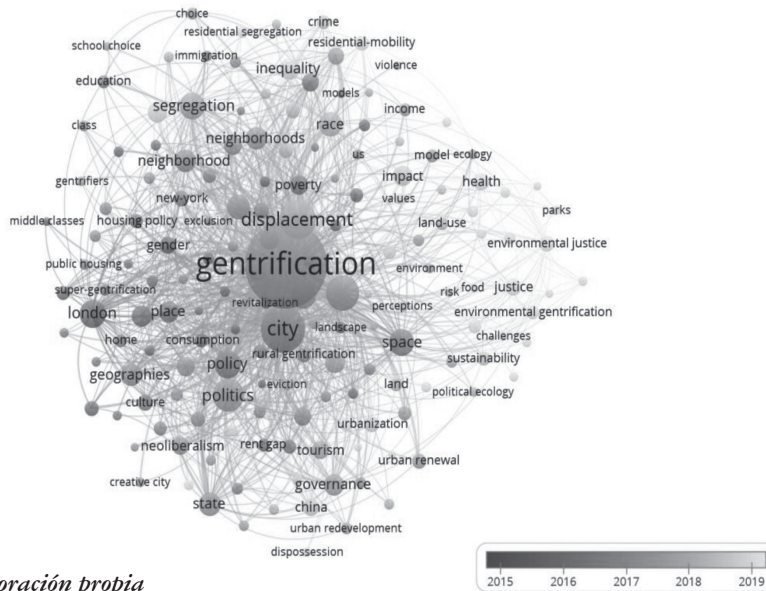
choice
residential segregation
crime
school choice
immigration
residential-mobility
education
inequality
violence
models
income
segregation
race
class
neighborhoods
us
model
ecology
neighborhood
gentrifiers
poverty
impact
health
new-york
values
parks
middle classes
housing policy
exclusion
displacement
land-use
gender
environmental justice
public housing
gentrification
environment
super-gentrification
risk
food
justice
revitalization
perceptions
london
place
city
landscape
environmental gentrification
home
consumption
challenges
space
rural gentrification
sustainability
policy
geographies
eviction
land
politics
culture
political ecology
urbanization
neoliberalism
rent gap
tourism
urban renewal
creative city
governance
state
china
urban redevelopment
dispossession
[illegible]oración propia
2015
2016
2017
2018
2019